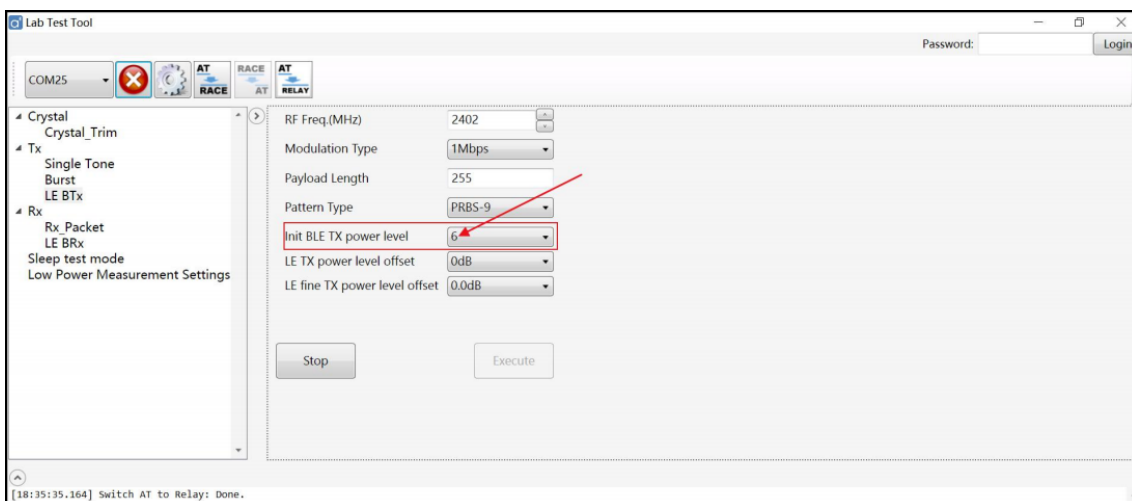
Lab Test Tool

Password: Login

COM25

AT RACE

RACE AT

AT RELAY

Crystal
Crystal_Trim
Tx
Single Tone
Burst
LE BTx
Rx
Rx_Packet
LE BRx
Sleep test mode
Low Power Measurement Settings

RF Freq.(MHz) 2402
Modulation Type 1Mbps
Payload Length 255
Pattern Type PRBS-9
Init BLE TX power level 6
LE TX power level offset 0dB
LE fine TX power level offset 0.0dB

Stop

Execute

[18:35:35.164] Switch AT to Relay: Done.